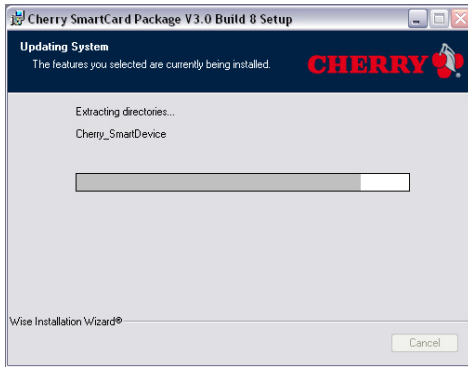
Cherry SmartCard Package V3.0 Build 8 Setup

Updating System

The features you selected are currently being installed.

CHERRY

Extracting directories...

Cherry_SmartDevice

Wise Installation Wizard®

Cancel